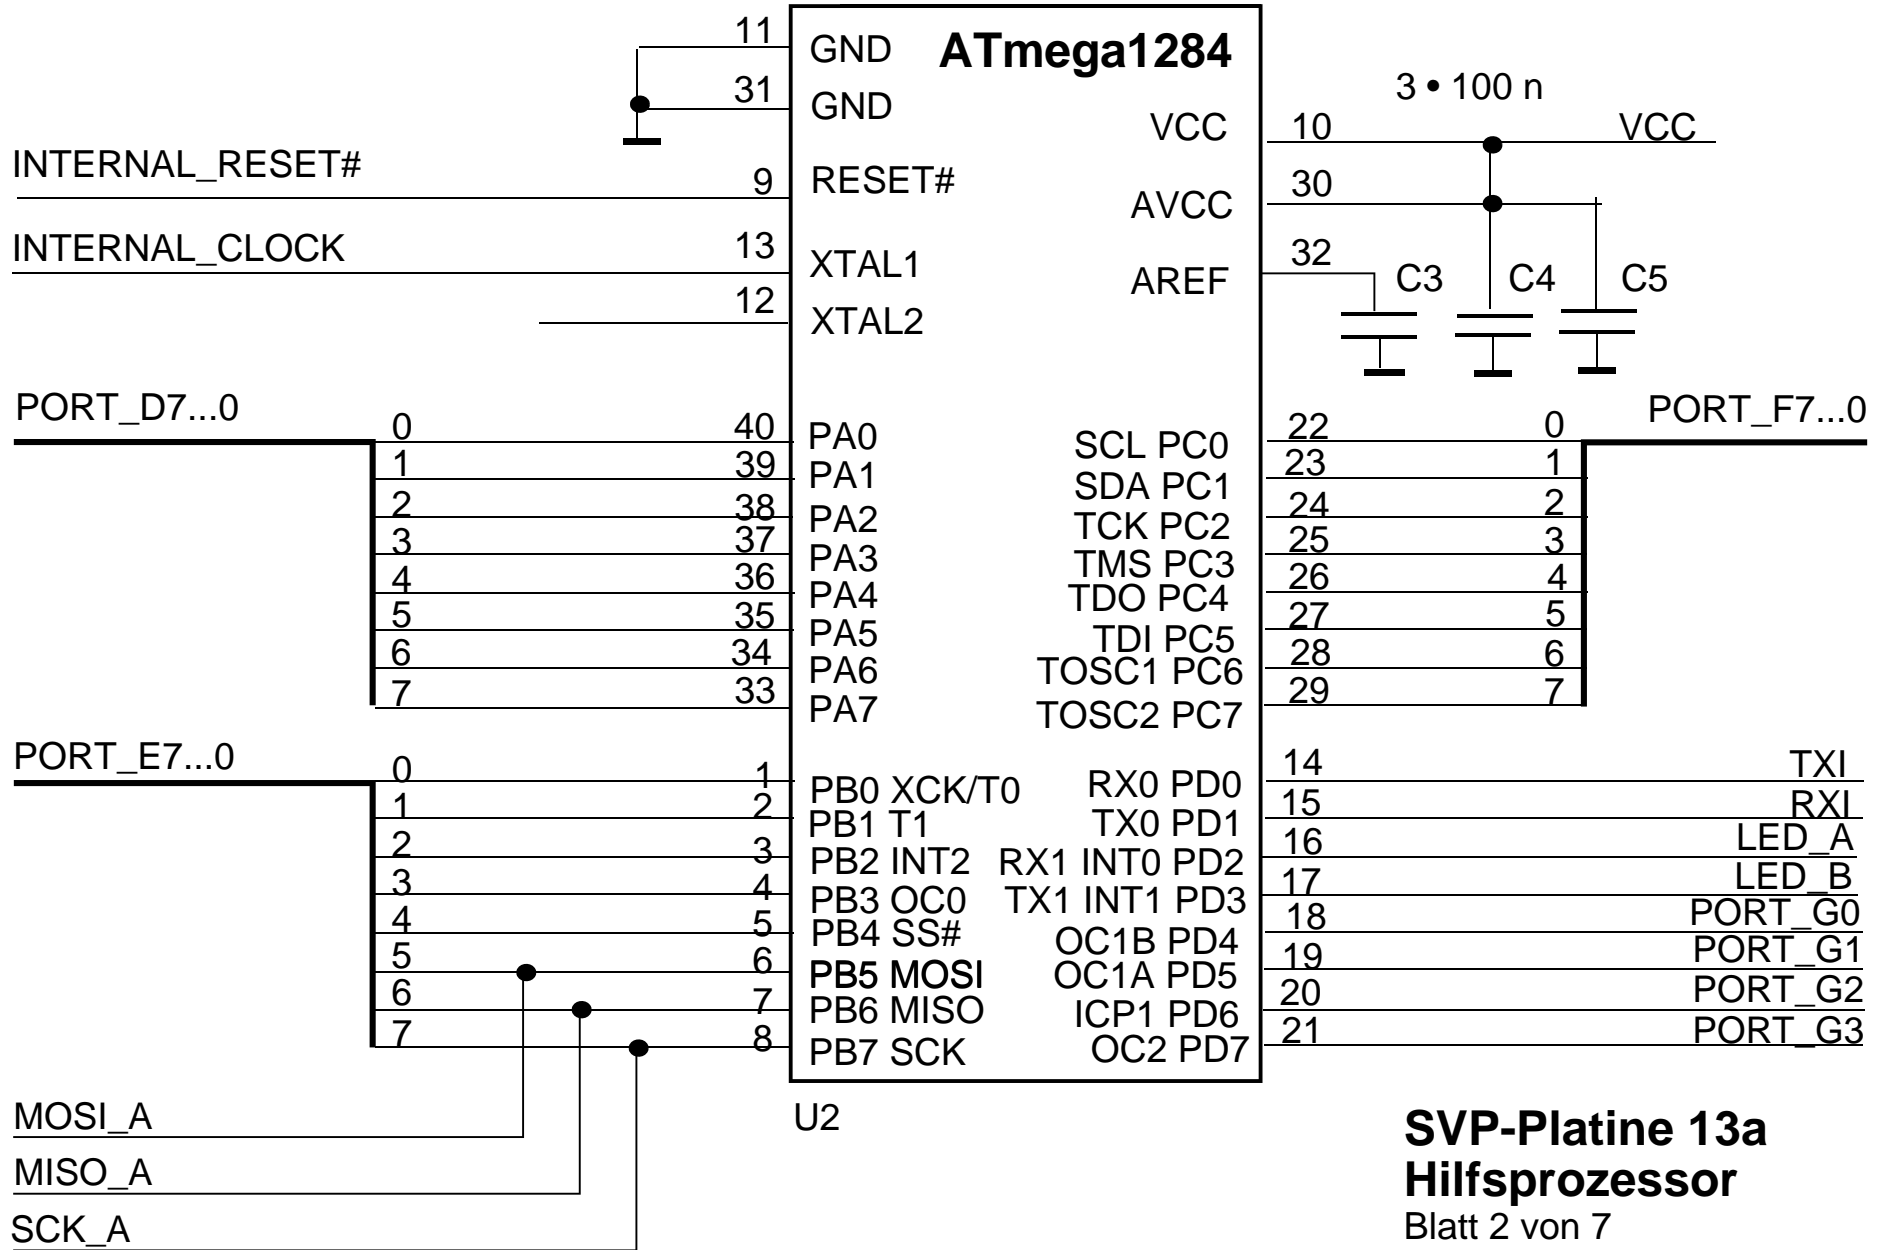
11
GND
ATmega1284
31
GND
3 • 100 n
VCC
10
VCC
INTERNAL_RESET#
9
RESET#
30
AVCC
INTERNAL_CLOCK
13
XTAL1
32
AREF
C3
C4
C5
12
XTAL2

PORT_D7...0
0
1
2
3
4
5
6
7
40 PA0
39 PA1
38 PA2
37 PA3
36 PA4
35 PA5
34 PA6
33 PA7

SCL PC0 22
SDA PC1 23
TCK PC2 24
TMS PC3 25
TDO PC4 26
TDI PC5 27
TOSC1 PC6 28
TOSC2 PC7 29

PORT_F7...0
0
1
2
3
4
5
6
7

PORT_E7...0
0
1
2
3
4
5
6
7
1 PB0 XCK/T0
2 PB1 T1
3 PB2 INT2
4 PB3 OC0
5 PB4 SS#
6 PB5 MOSI
7 PB6 MISO
8 PB7 SCK

RX0 PD0 14 TXI
TX0 PD1 15 RXI
RX1 INT0 PD2 16 LED_A
TX1 INT1 PD3 17 LED_B
OC1B PD4 18 PORT_G0
OC1A PD5 19 PORT_G1
ICP1 PD6 20 PORT_G2
OC2 PD7 21 PORT_G3

U2

MOSI_A
MISO_A
SCK_A

SVP-Platine 13a
Hilfsprozessor
Blatt 2 von 7